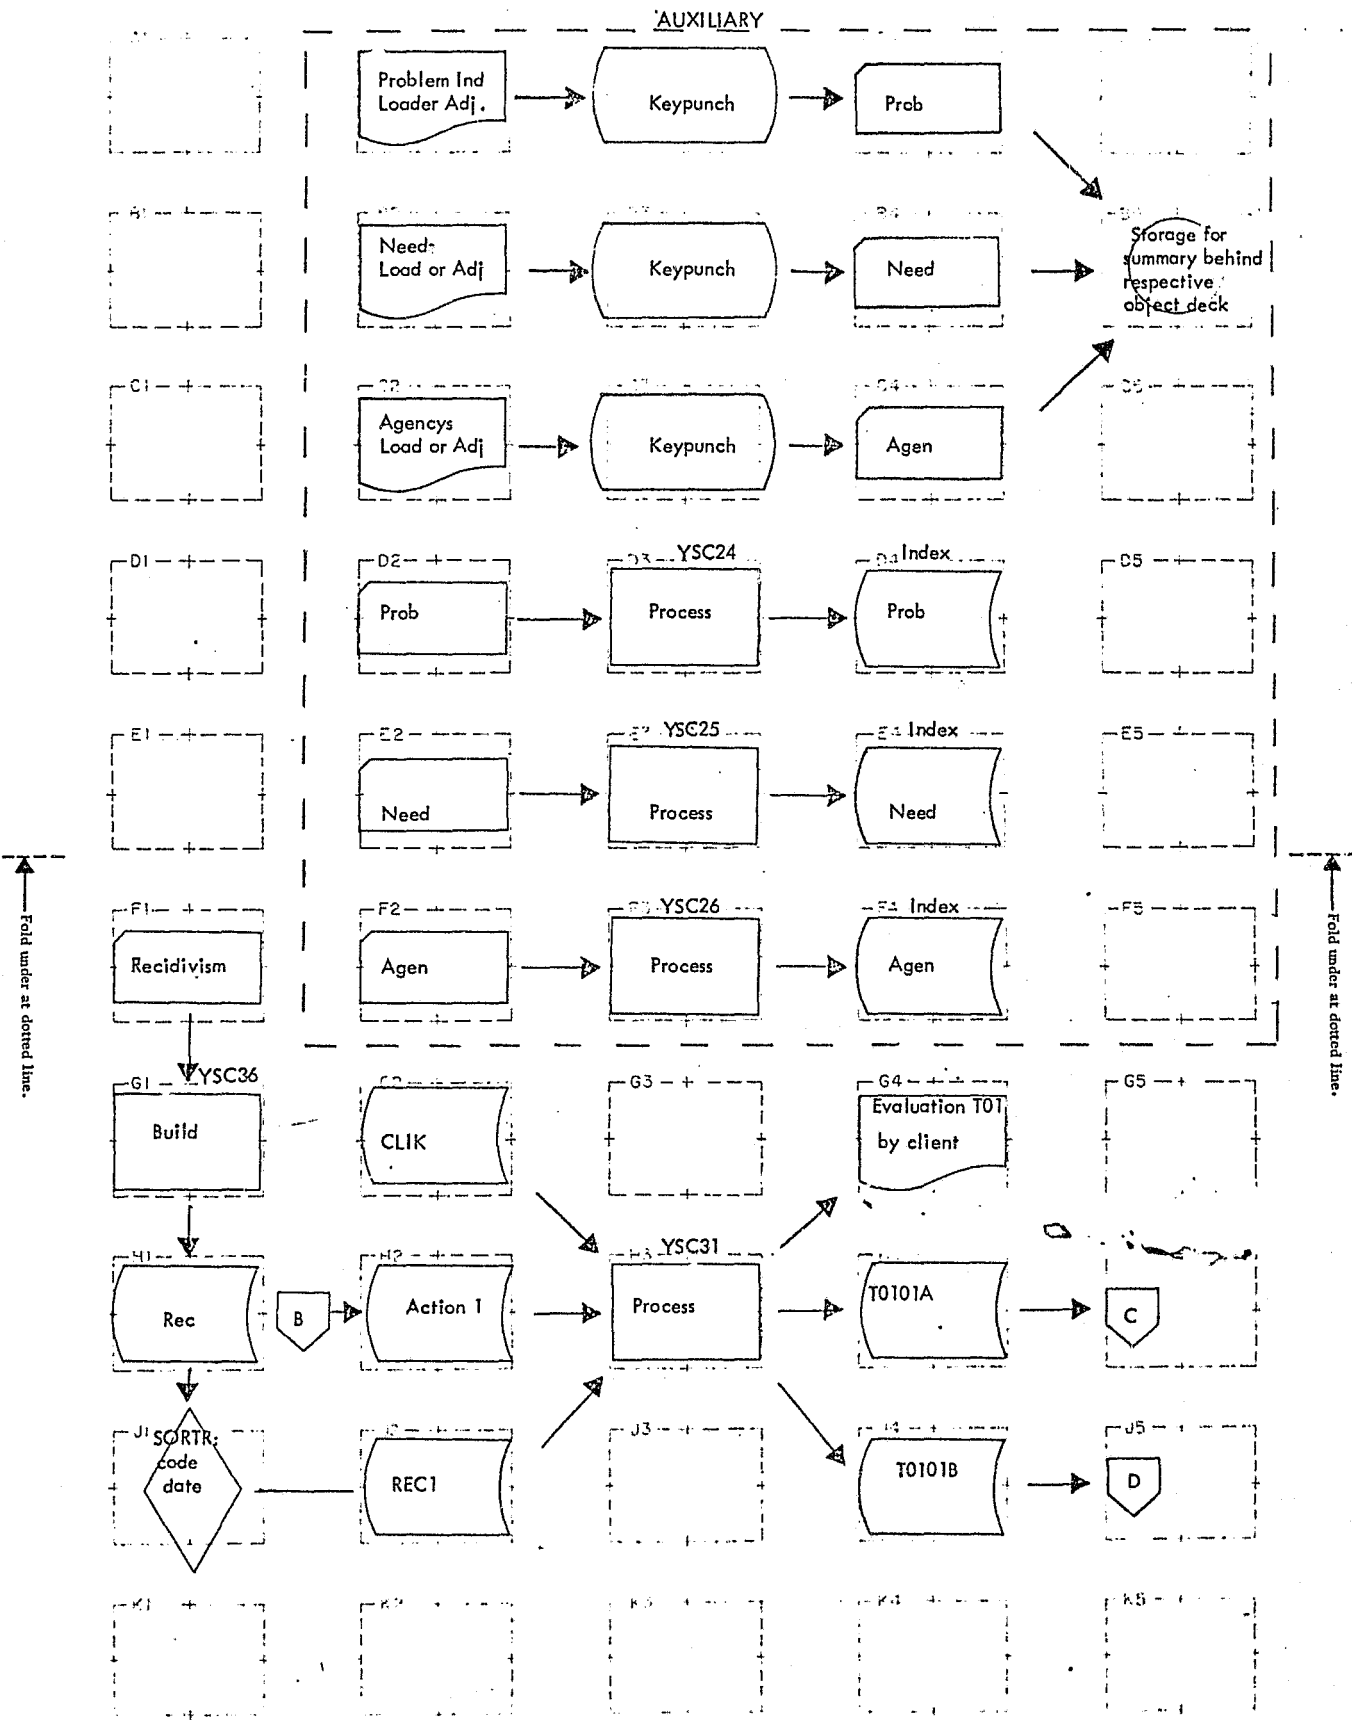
AUXILIARY

Problem Ind Loader Adj.

Keypunch

Prob

B1

Need: Load or Adj

Keypunch

Need

Storage for summary behind respective object deck

C1

C2

Agencys Load or Adj

Keypunch

C4

Agen

C5

D1

D2

Prob

D3 YSC24

Process

D4 Index

Prob

D5

E1

E2

Need

E3 YSC25

Process

E4 Index

Need

E5

F1

Recidivism

F2

Agen

F3 YSC26

Process

F4 Index

Agen

F5

Fold under at dotted line.

Fold under at dotted line.

G1 YSC36

Build

G2

CLIK

G3

G4

Evaluation T01 by client

G5

H1

Rec

B

H2

Action 1

H3 YSC31

Process

T0101A

C

J1 SORTR: code date

J2

REC1

J3

J4

T0101B

J5

D

K1

K2

K3

K4

K5